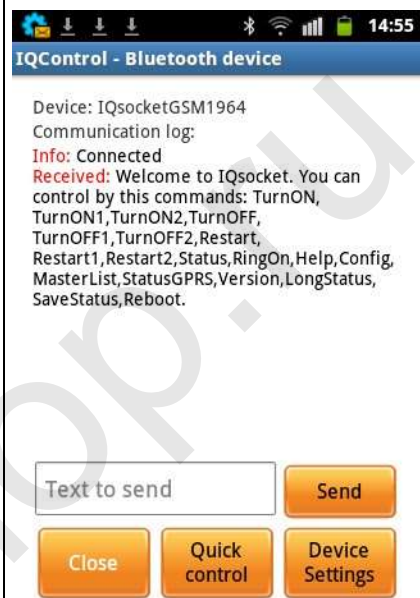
14:55

IQControl - Bluetooth device

Device: IQsocketGSM1964
Communication log:
Info: Connected
Received: Welcome to IQsocket. You can control by this commands: TurnON, TurnON1,TurnON2,TurnOFF, TurnOFF1,TurnOFF2,Restart, Restart1,Restart2,Status,RingOn,Help,Config, MasterList,StatusGPRS,Version,LongStatus, SaveStatus,Reboot.

Text to send
Send
Close
Quick control
Device Settings